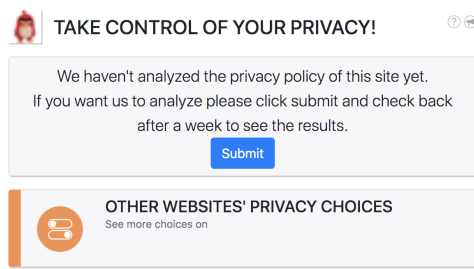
TAKE CONTROL OF YOUR PRIVACY!

We haven't analyzed the privacy policy of this site yet. If you want us to analyze please click submit and check back after a week to see the results.

Submit

OTHER WEBSITES' PRIVACY CHOICES

See more choices on